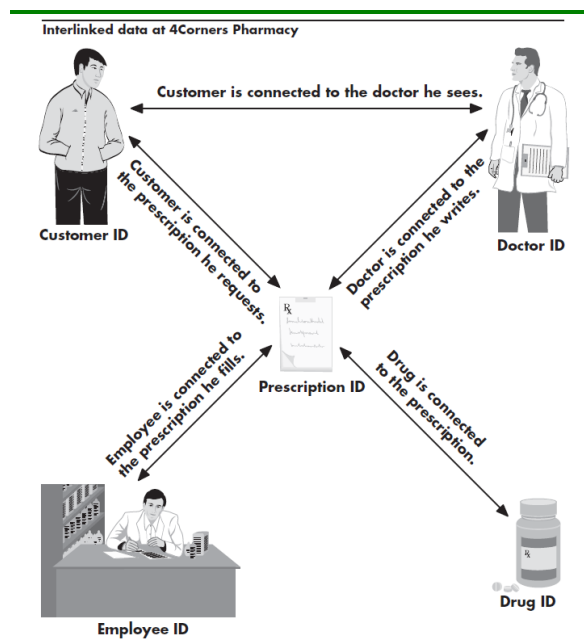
Interlinked data at 4Corners Pharmacy

Customer is connected to the doctor he sees.

Customer is connected to the prescription he requests.

Doctor is connected to the prescription he writes.

Customer ID

Doctor ID

Prescription ID

Employee is connected to the prescription he fills.

Drug is connected to the prescription.

Drug ID

Employee ID